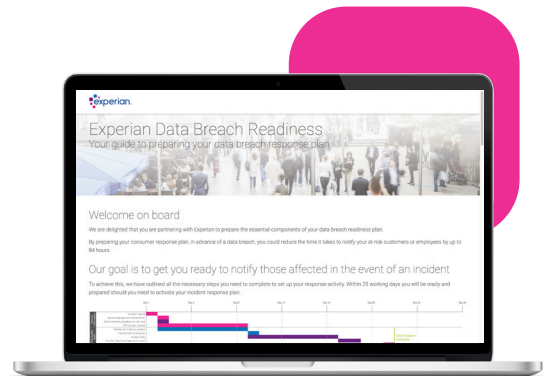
experian.

Experian Data Breach Readiness
Your guide to preparing your data breach response plan

Welcome on board

We are delighted that you are partnering with Experian to prepare the essential components of your data breach readiness plan.

By preparing your consumer response plan, in advance of a data breach, you could reduce the time it takes to notify your at risk customers or employees by up to 84 hours.

Our goal is to get you ready to notify those affected in the event of an incident

To achieve this, we have outlined all the necessary steps you need to complete to set up your response activity. Within 25 working days you will be ready and prepared should you need to activate your incident response plan.

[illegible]